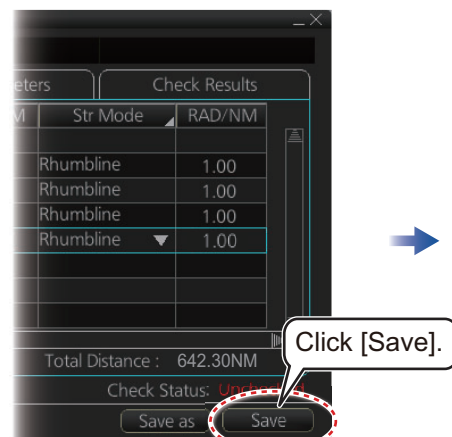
eters | Check Results

| M | Str Mode | RAD/NM |
|---|---|---|
| | Rhumbline | 1.00 |
| | Rhumbline | 1.00 |
| | Rhumbline | 1.00 |
| | Rhumbline | 1.00 |

Total Distance : 642.30NM

Check Status: Unch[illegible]

Save as

Save

Click [Save].